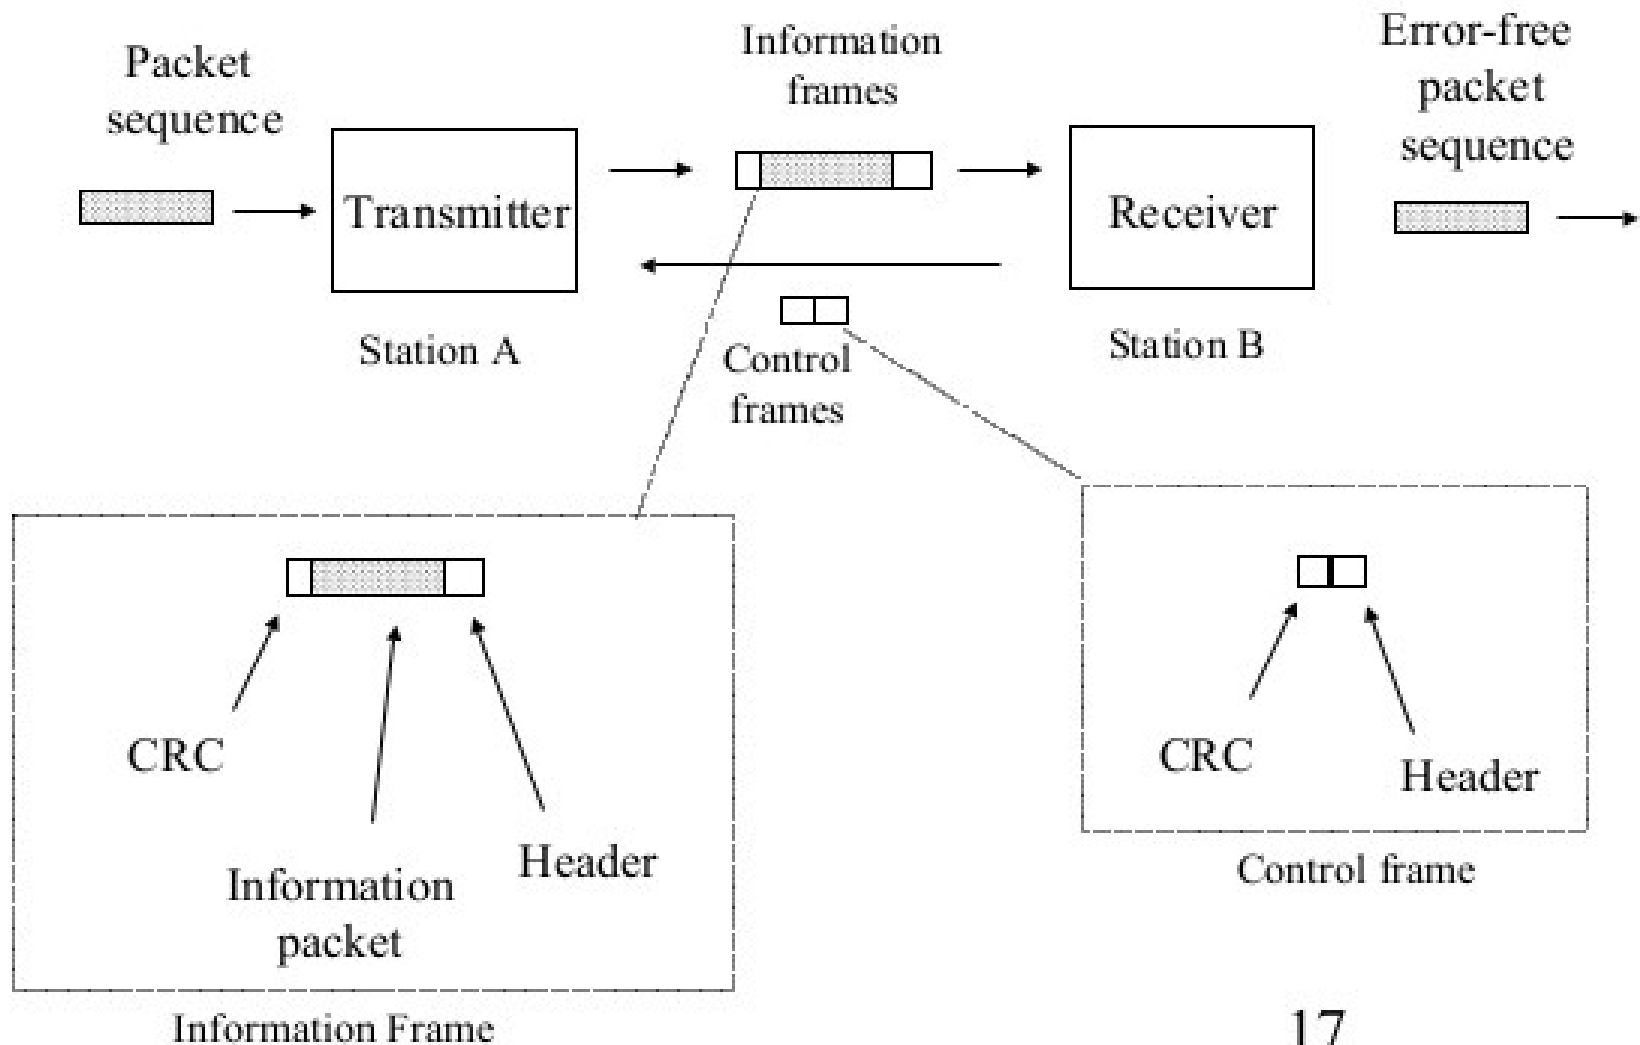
Packet sequence

Transmitter

Station A

Information frames

Control frames

Receiver

Station B

Error-free packet sequence

CRC

Information packet

Header

Information Frame

CRC

Header

Control frame

17